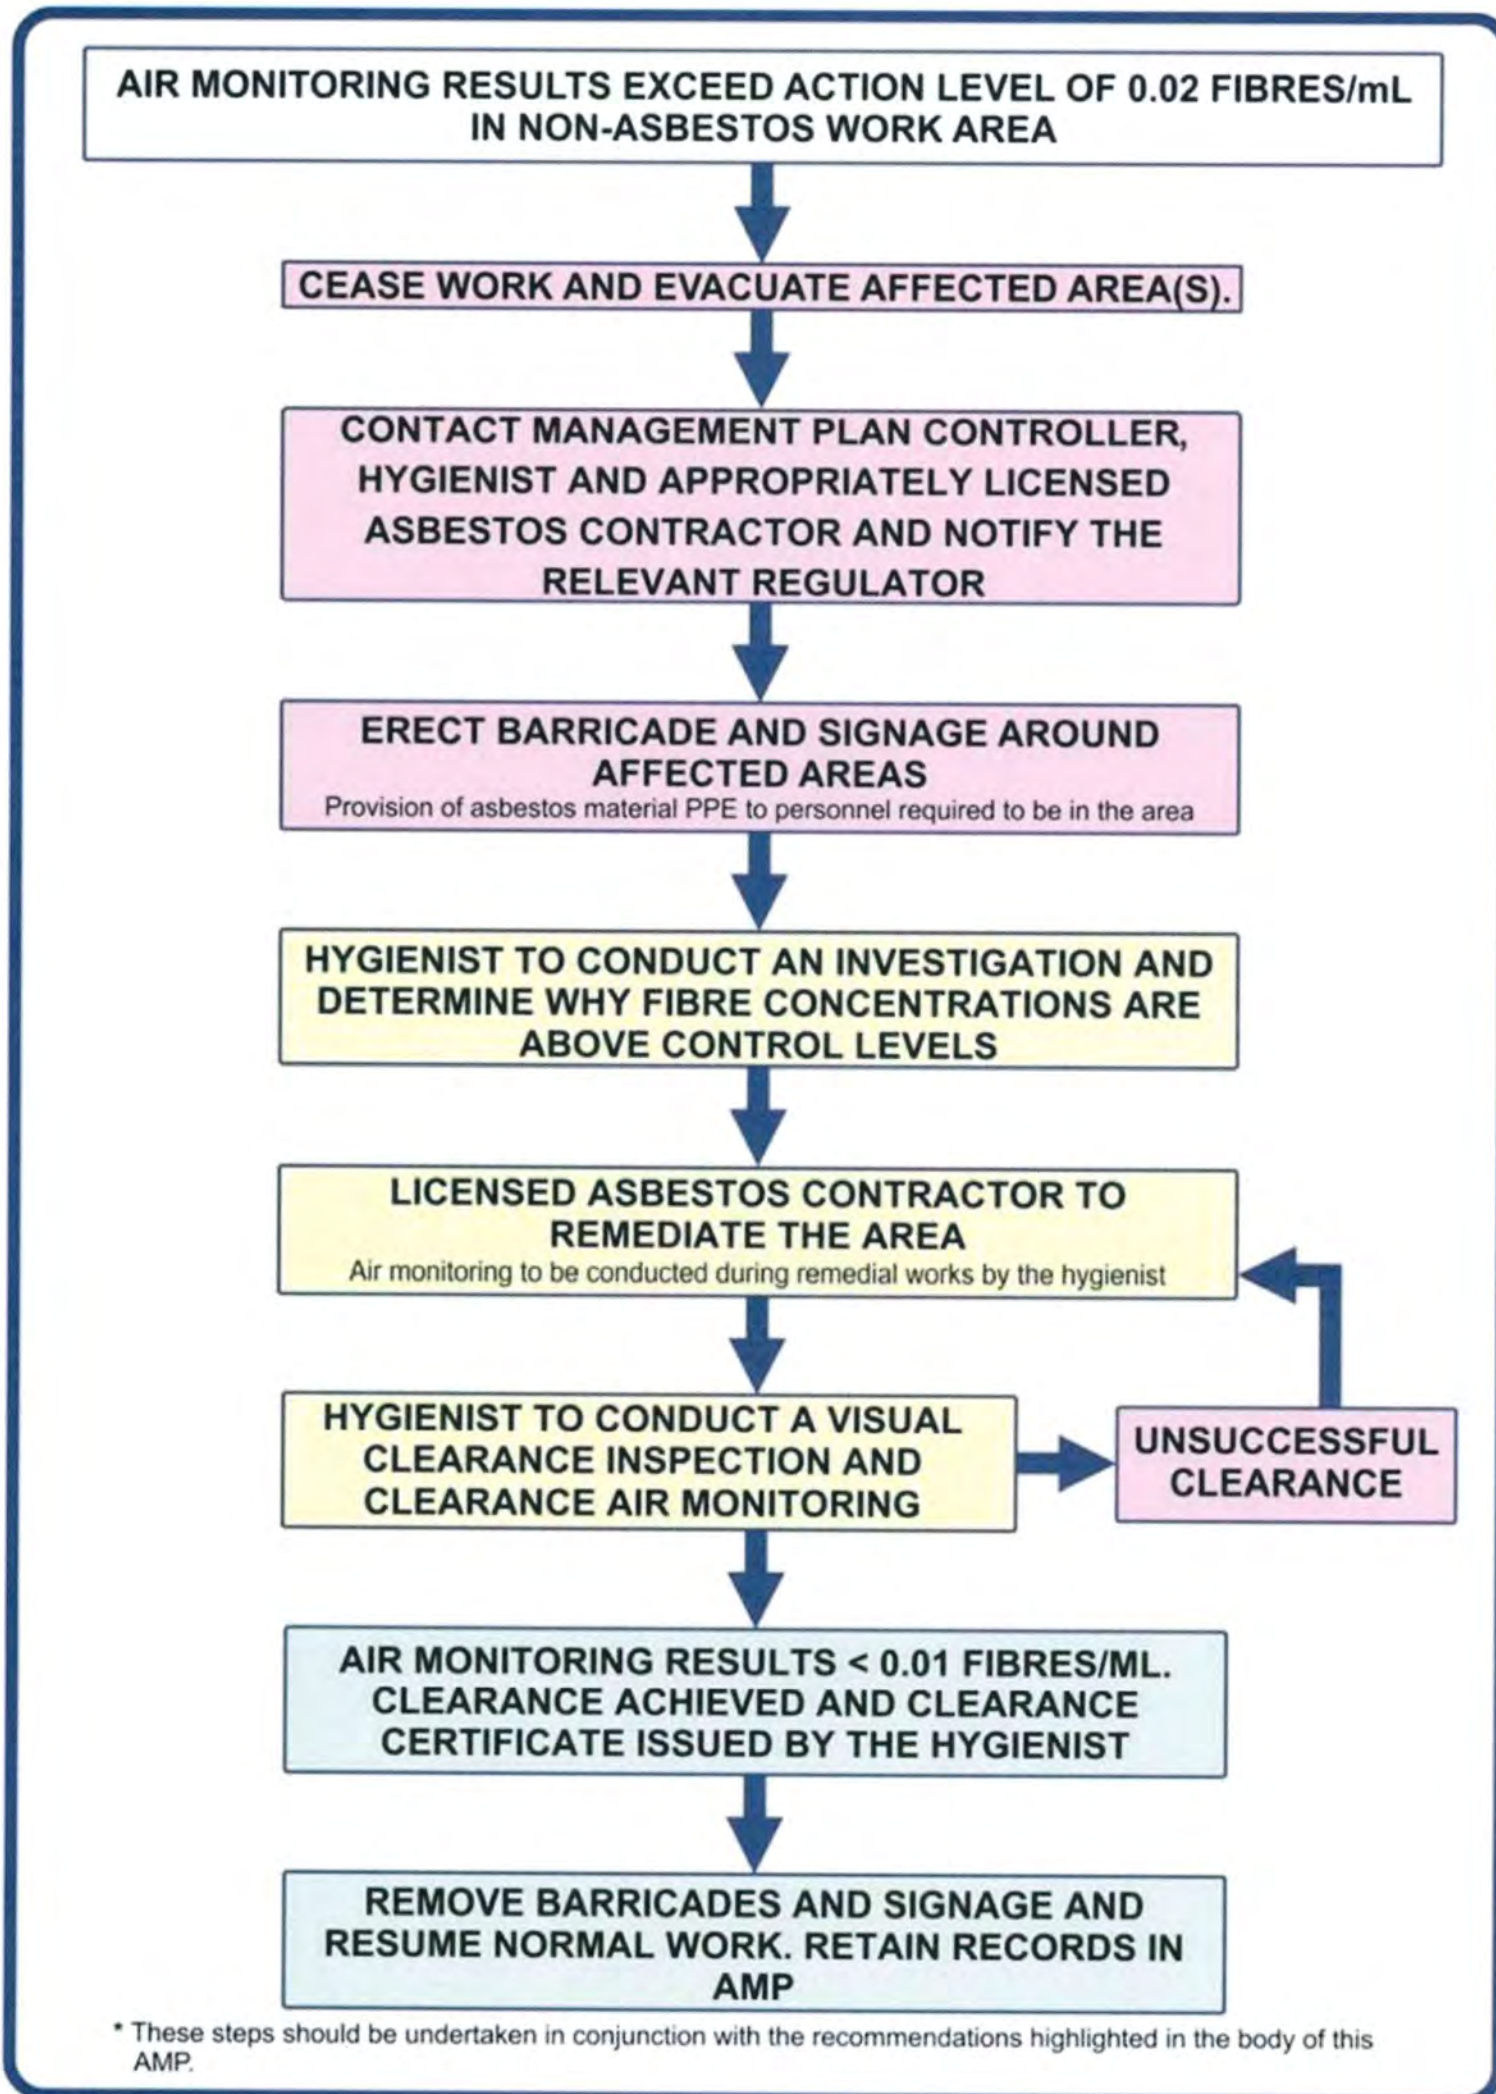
AIR MONITORING RESULTS EXCEED ACTION LEVEL OF 0.02 FIBRES/mL IN NON-ASBESTOS WORK AREA

CEASE WORK AND EVACUATE AFFECTED AREA(S).

CONTACT MANAGEMENT PLAN CONTROLLER, HYGIENIST AND APPROPRIATELY LICENSED ASBESTOS CONTRACTOR AND NOTIFY THE RELEVANT REGULATOR

ERECT BARRICADE AND SIGNAGE AROUND AFFECTED AREAS
Provision of asbestos material PPE to personnel required to be in the area

HYGIENIST TO CONDUCT AN INVESTIGATION AND DETERMINE WHY FIBRE CONCENTRATIONS ARE ABOVE CONTROL LEVELS

LICENSED ASBESTOS CONTRACTOR TO REMEDIATE THE AREA
Air monitoring to be conducted during remedial works by the hygienist

HYGIENIST TO CONDUCT A VISUAL CLEARANCE INSPECTION AND CLEARANCE AIR MONITORING

UNSUCCESSFUL CLEARANCE

AIR MONITORING RESULTS < 0.01 FIBRES/ML. CLEARANCE ACHIEVED AND CLEARANCE CERTIFICATE ISSUED BY THE HYGIENIST

REMOVE BARRICADES AND SIGNAGE AND RESUME NORMAL WORK. RETAIN RECORDS IN AMP

* These steps should be undertaken in conjunction with the recommendations highlighted in the body of this AMP.